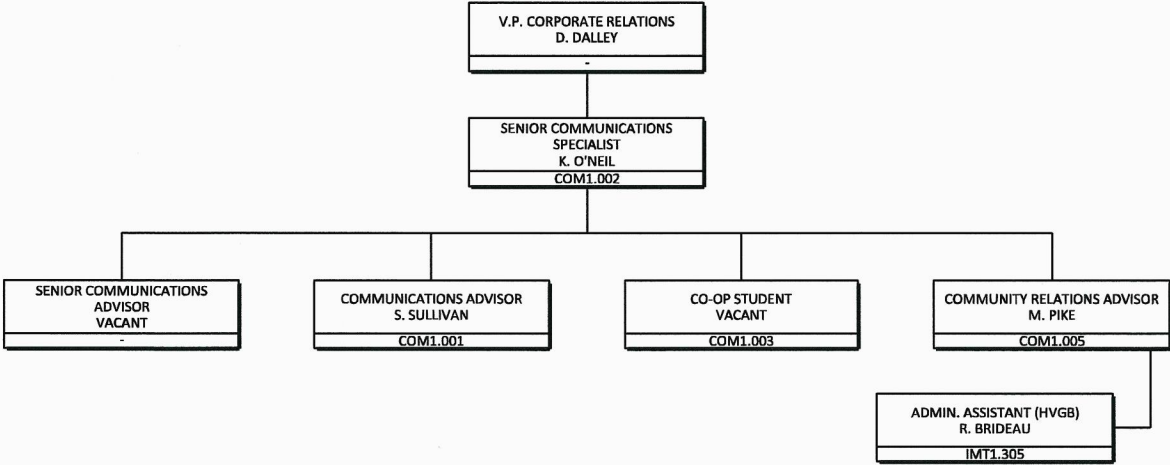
V.P. CORPORATE RELATIONS
D. DALLEY
-

SENIOR COMMUNICATIONS SPECIALIST
K. O'NEIL
COM1.002

SENIOR COMMUNICATIONS ADVISOR
VACANT
-

COMMUNICATIONS ADVISOR
S. SULLIVAN
COM1.001

CO-OP STUDENT
VACANT
COM1.003

COMMUNITY RELATIONS ADVISOR
M. PIKE
COM1.005

ADMIN. ASSISTANT (HVGB)
R. BRIDEAU
IMT1.305